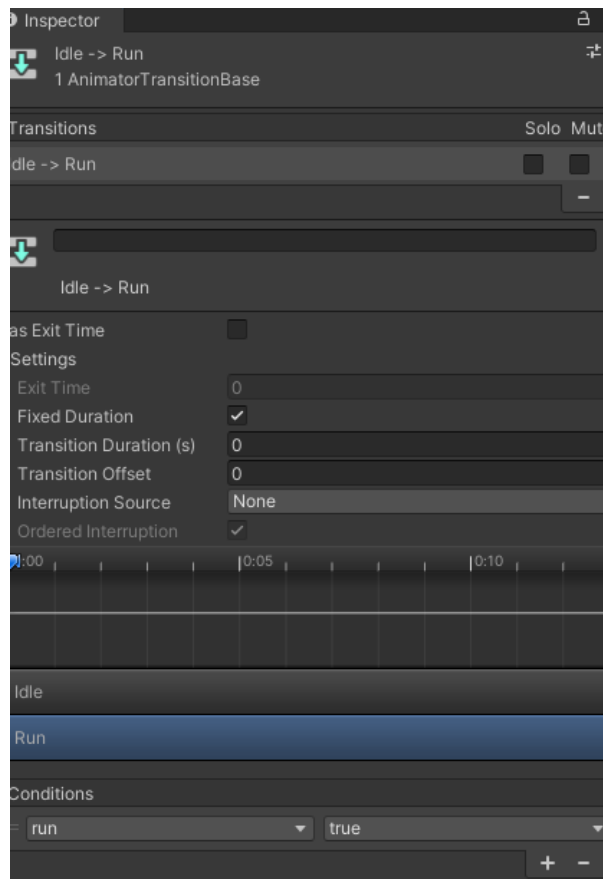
Inspector

Idle -> Run
1 AnimatorTransitionBase

Transitions | Solo | Mut
dle -> Run

−

Idle -> Run

as Exit Time
Settings
Exit Time | 0
Fixed Duration | ✓
Transition Duration (s) | 0
Transition Offset | 0
Interruption Source | None
Ordered Interruption | ✓

:00 | 0:05 | 0:10

Idle

Run

Conditions
run | true

+ −